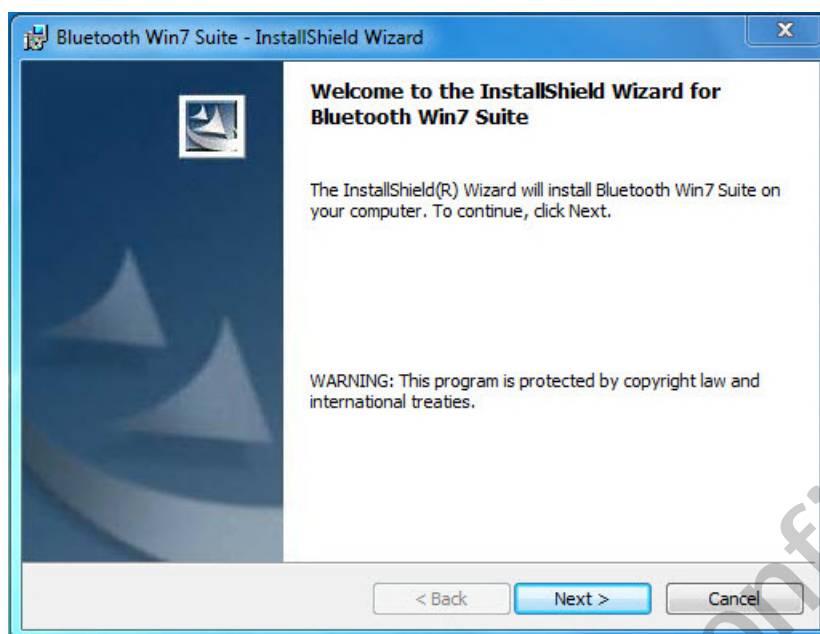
Bluetooth Win7 Suite - InstallShield Wizard

X

Welcome to the InstallShield Wizard for Bluetooth Win7 Suite

The InstallShield(R) Wizard will install Bluetooth Win7 Suite on your computer. To continue, click Next.

WARNING: This program is protected by copyright law and international treaties.

< Back

Next >

Cancel